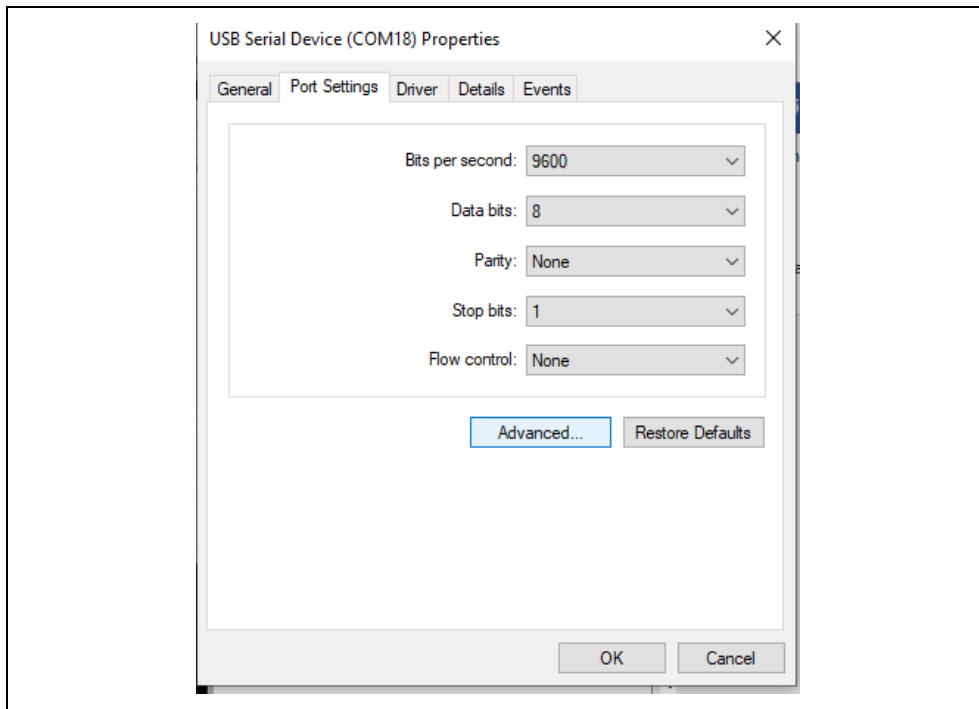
USB Serial Device (COM18) Properties

×

General Port Settings Driver Details Events

Bits per second: 9600

Data bits: 8

Parity: None

Stop bits: 1

Flow control: None

Advanced... Restore Defaults

OK Cancel